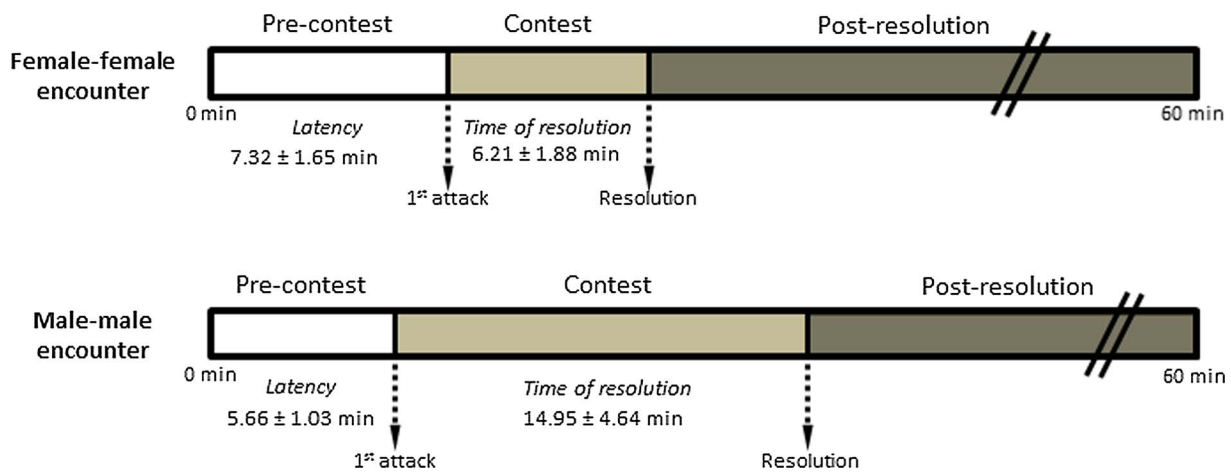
Female-female encounter

Pre-contest
Contest
Post-resolution

0 min
60 min

Latency
7.32 ± 1.65 min

Time of resolution
6.21 ± 1.88 min

1$^{st}$ attack
Resolution

Male-male encounter

Pre-contest
Contest
Post-resolution

0 min
60 min

Latency
5.66 ± 1.03 min

Time of resolution
14.95 ± 4.64 min

1$^{st}$ attack
Resolution